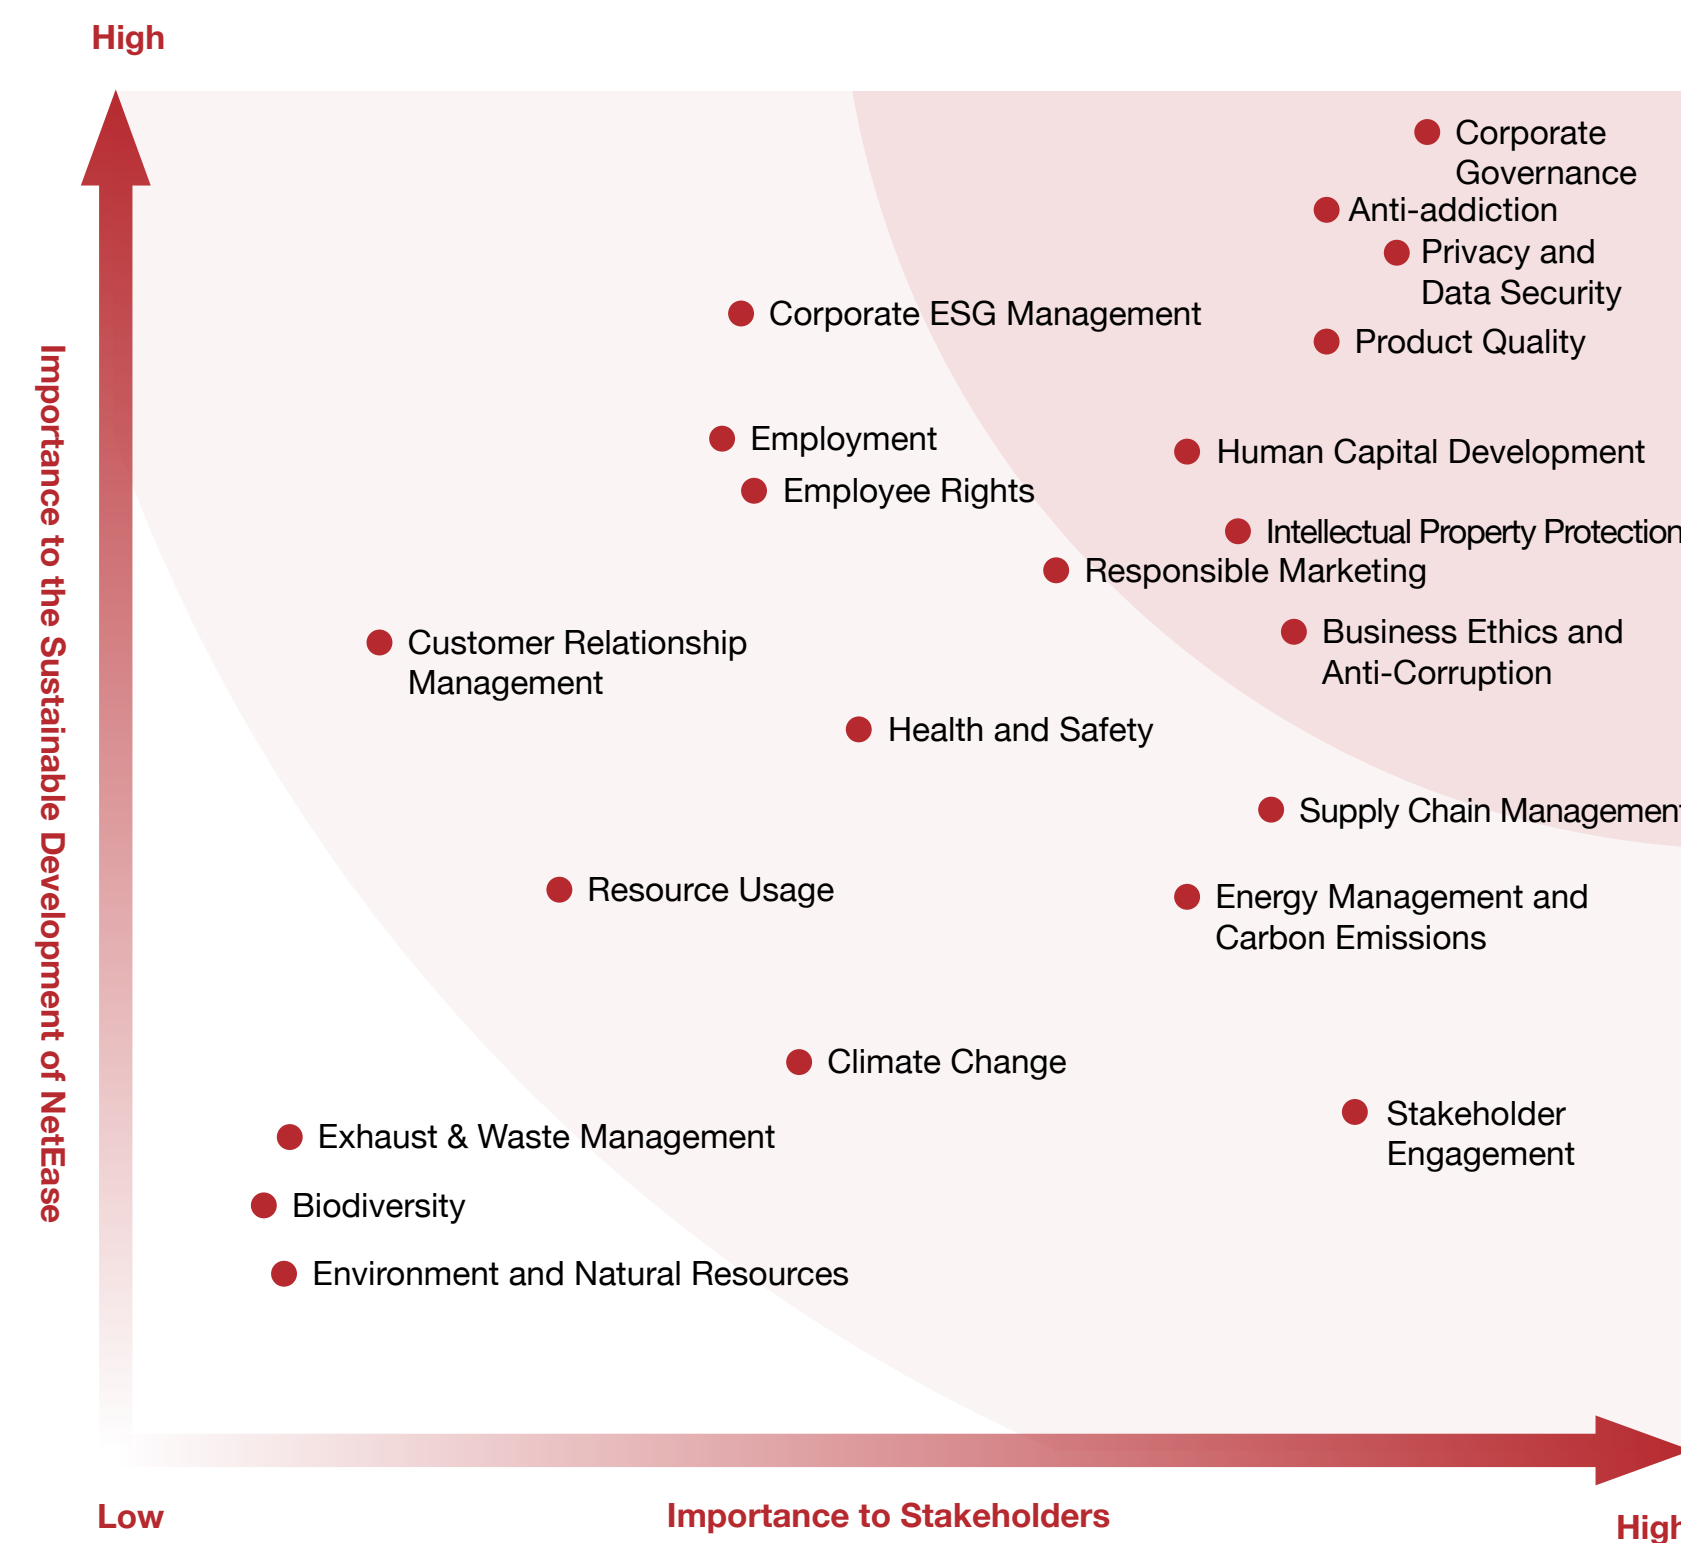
High

Importance to the Sustainable Development of NetEase

Corporate Governance

Anti-addiction

Privacy and Data Security

Corporate ESG Management

Product Quality

Employment

Human Capital Development

Employee Rights

Intellectual Property Protection

Responsible Marketing

Business Ethics and Anti-Corruption

Customer Relationship Management

Health and Safety

Supply Chain Management

Resource Usage

Energy Management and Carbon Emissions

Climate Change

Stakeholder Engagement

Exhaust & Waste Management

Biodiversity

Environment and Natural Resources

Low

Importance to Stakeholders

High